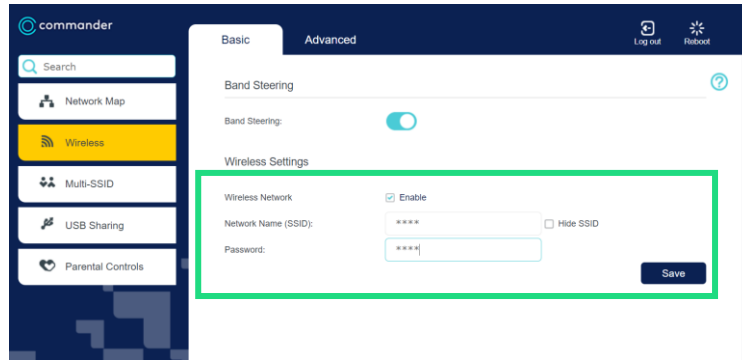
commander

Basic Advanced

Log out Reboot

Search

Network Map

Wireless

Multi-SSID

USB Sharing

Parental Controls

Band Steering

?

Band Steering:

Wireless Settings

Wireless Network
Enable

Network Name (SSID): ****
Hide SSID

Password: ****

Save